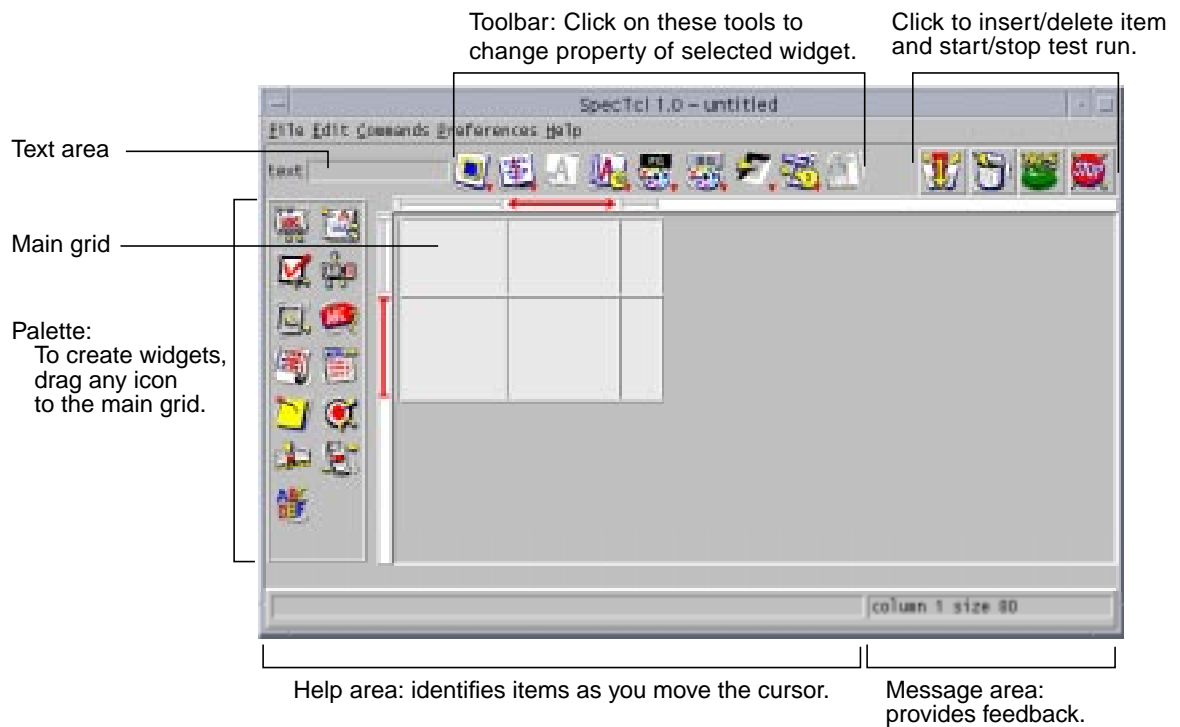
Toolbar: Click on these tools to change property of selected widget.

Click to insert/delete item and start/stop test run.

SpecTcl 1.0 – untitled

File Edit Commands Preferences Help

Text area

text

Main grid

Palette:
To create widgets, drag any icon to the main grid.

column 1 size 80

Help area: identifies items as you move the cursor.

Message area: provides feedback.